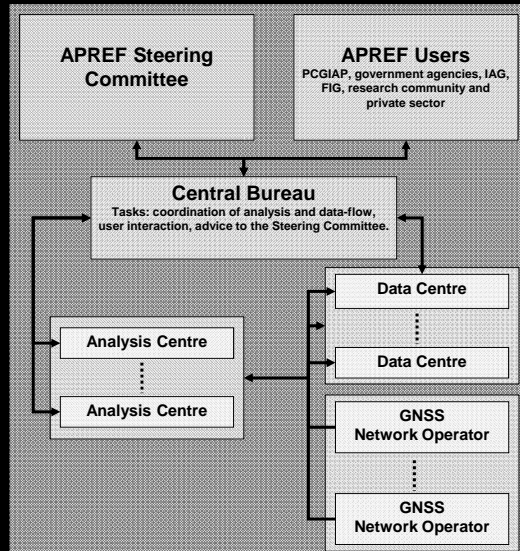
APREF Steering Committee

APREF Users
PCGIAP, government agencies, IAG, FIG, research community and private sector

Central Bureau
Tasks: coordination of analysis and data-flow, user interaction, advice to the Steering Committee.

Data Centre

Data Centre

Analysis Centre

Analysis Centre

GNSS Network Operator

GNSS Network Operator